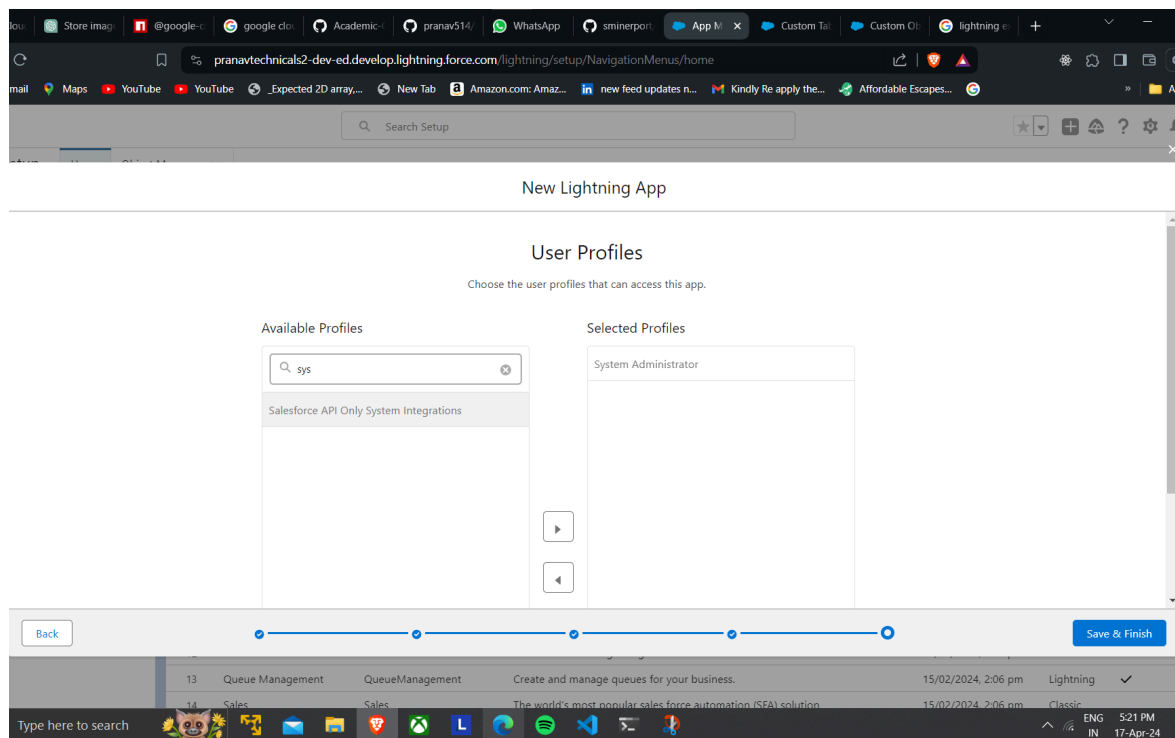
lou | Store imag | @google-c | google clo | Academic- | pranav514/ | WhatsApp | sminerport | App M | Custom Tal | Custom Ol | lightning e

pranavtechnicals2-dev-ed.develop.lightning.force.com/lightning/setup/NavigationMenus/home

mail | Maps | YouTube | YouTube | _Expected 2D array,... | New Tab | Amazon.com: Amaz... | new feed updates n... | Kindly Re apply the... | Affordable Escapes... | » | A

Search Setup

New Lightning App

User Profiles

Choose the user profiles that can access this app.

Available Profiles

sys

Salesforce API Only System Integrations

Selected Profiles

System Administrator

Back

Save & Finish

| 13 | Queue Management | QueueManagement | Create and manage queues for your business. | 15/02/2024, 2:06 pm | Lightning |
|---|---|---|---|---|---|
| 14 | Sales | Sales | The world's most popular sales force automation (SFA) solution | 15/02/2024, 2:06 pm | Classic |

Type here to search

ENG IN 5:21 PM 17-Apr-24